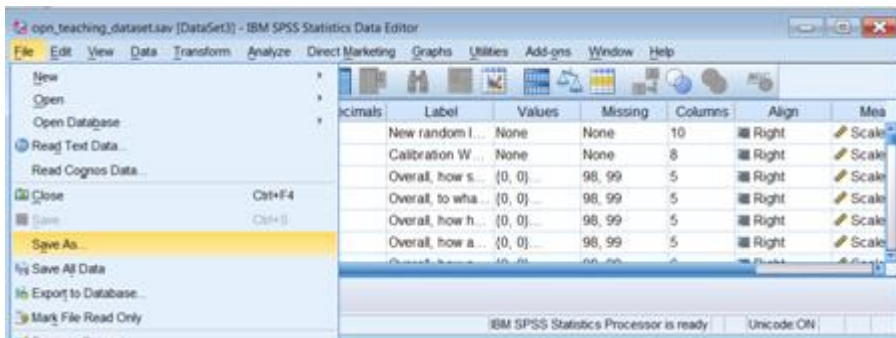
opn_teaching_dataset.sav [DataSet3] - IBM SPSS Statistics Data Editor

File Edit View Data Transform Analyze Direct Marketing Graphs Utilities Add-ons Window Help

New
Open
Open Database
Read Text Data...
Read Cognos Data...
Close Ctrl+F4
Save Ctrl+S
Save As...
Save All Data
Export to Database...
Mark File Read Only

| ecimals | Label | Values | Missing | Columns | Align | Mea |
|---|---|---|---|---|---|---|
| | New random l... | None | None | 10 | Right | Scale |
| | Calibration W... | None | None | 8 | Right | Scale |
| | Overall, how s... | {0, 0}... | 98, 99 | 5 | Right | Scale |
| | Overall, to wha... | {0, 0}... | 98, 99 | 5 | Right | Scale |
| | Overall, how h... | {0, 0}... | 98, 99 | 5 | Right | Scale |
| | Overall, how a... | {0, 0}... | 98, 99 | 5 | Right | Scale |

IBM SPSS Statistics Processor is ready Unicode:ON